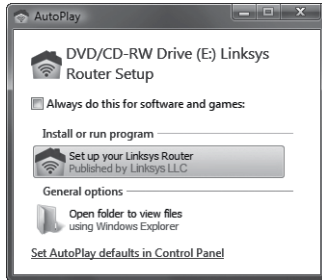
AutoPlay

DVD/CD-RW Drive (E:) Linksys Router Setup

Always do this for software and games:

Install or run program

Set up your Linksys Router
Published by Linksys LLC

General options

Open folder to view files
using Windows Explorer

Set AutoPlay defaults in Control Panel